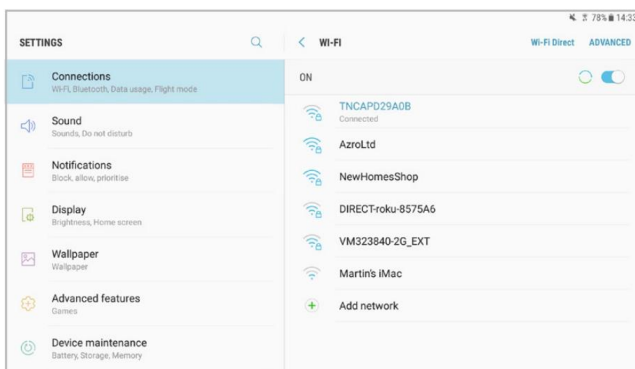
78% 14:33

SETTINGS

Connections
Wi-Fi, Bluetooth, Data usage, Flight mode

Sound
Sounds, Do not disturb

Notifications
Block, allow, prioritise

Display
Brightness, Home screen

Wallpaper
Wallpaper

Advanced features
Games

Device maintenance
Battery, Storage, Memory

WI-FI
Wi-Fi Direct ADVANCED

ON

TNCAPD29A0B
Connected

AzroLtd

NewHomesShop

DIRECT-roku-8575A6

VM323840-2G_EXT

Martin's iMac

Add network